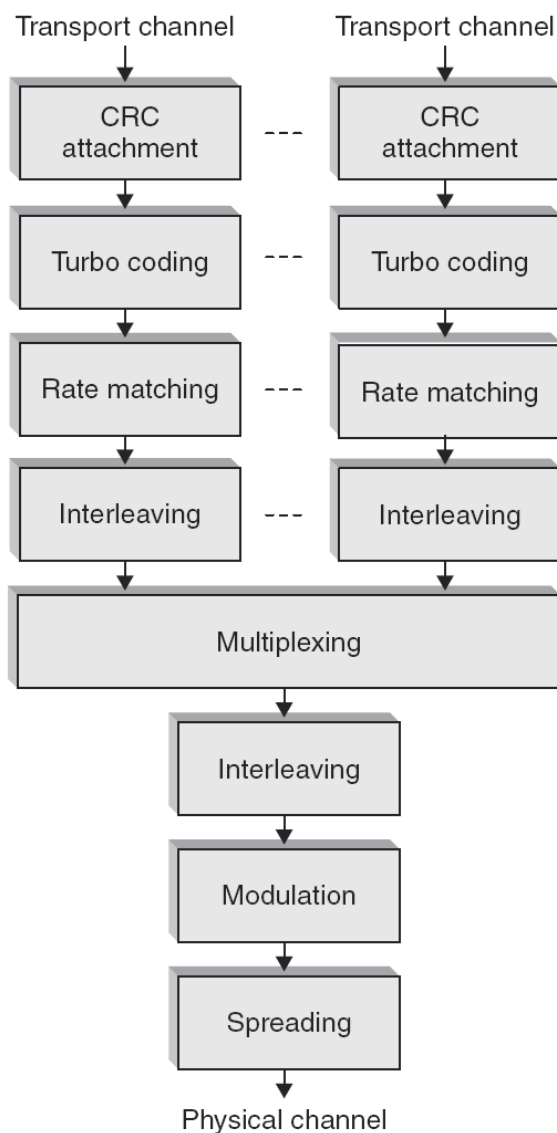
Transport channel

Transport channel

CRC attachment

---

CRC attachment

Turbo coding

---

Turbo coding

Rate matching

---

Rate matching

Interleaving

---

Interleaving

Multiplexing

Interleaving

Modulation

Spreading

Physical channel